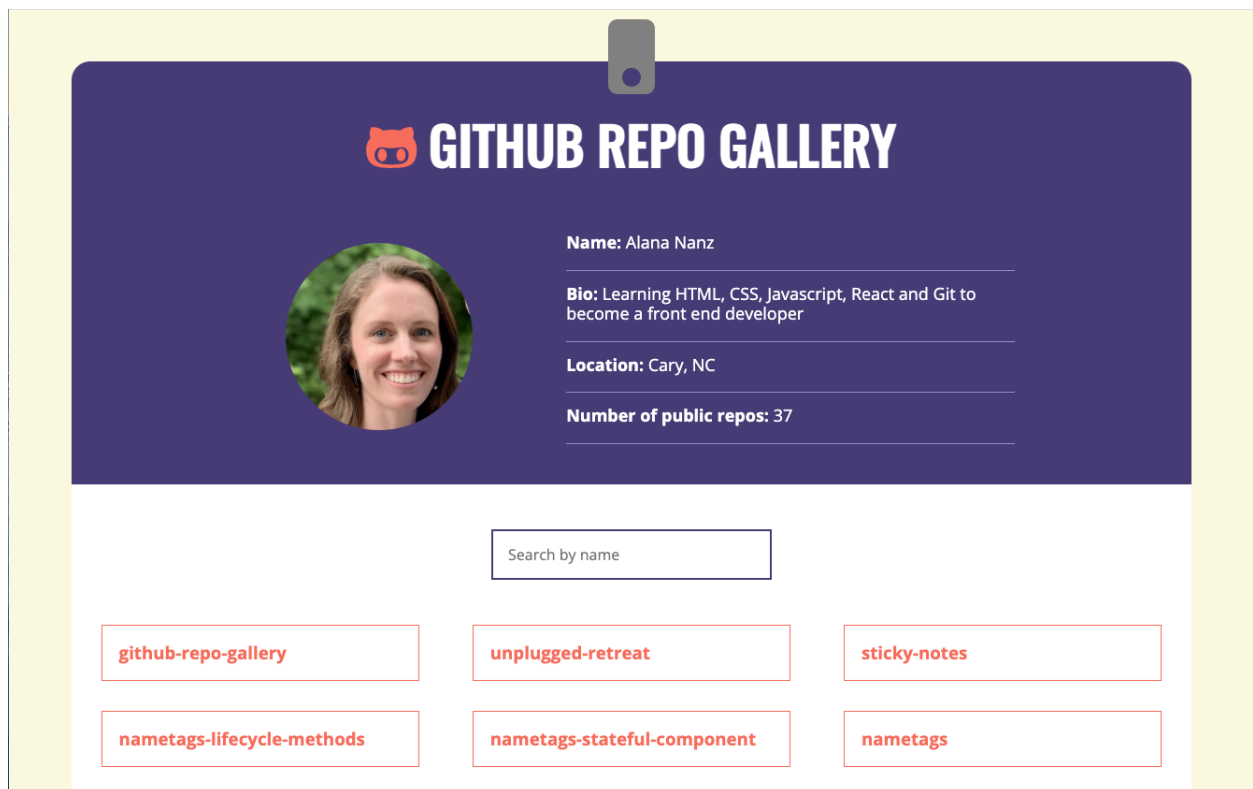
GITHUB REPO GALLERY

**Name:** Alana Nanz

**Bio:** Learning HTML, CSS, Javascript, React and Git to become a front end developer

**Location:** Cary, NC

**Number of public repos:** 37

Search by name

github-repo-gallery

unplugged-retreat

sticky-notes

nametags-lifecycle-methods

nametags-stateful-component

nametags